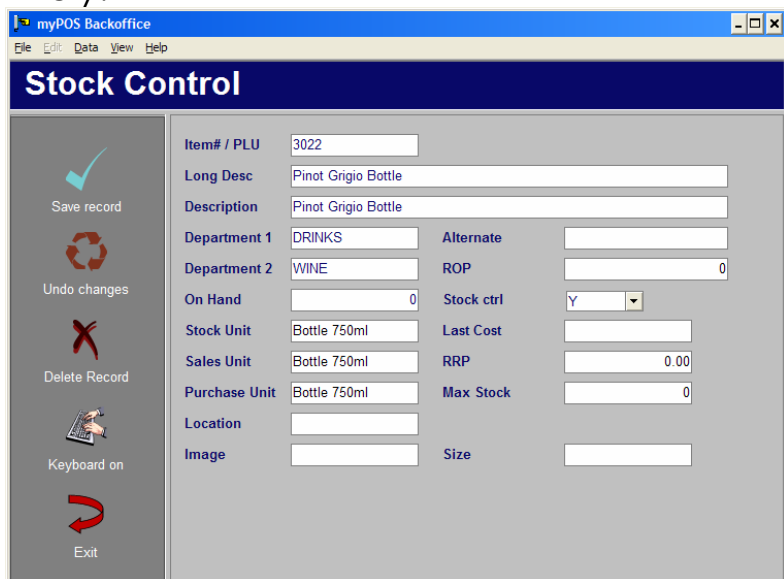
myPOS Backoffice

File Edit Data View Help

Stock Control

Save record

Undo changes

Delete Record

Keyboard on

Exit

Item# / PLU 3022

Long Desc Pinot Grigio Bottle

Description Pinot Grigio Bottle

Department 1 DRINKS

Alternate

Department 2 WINE

ROP 0

On Hand 0

Stock ctrl Y

Stock Unit Bottle 750ml

Last Cost

Sales Unit Bottle 750ml

RRP 0.00

Purchase Unit Bottle 750ml

Max Stock 0

Location

Image

Size